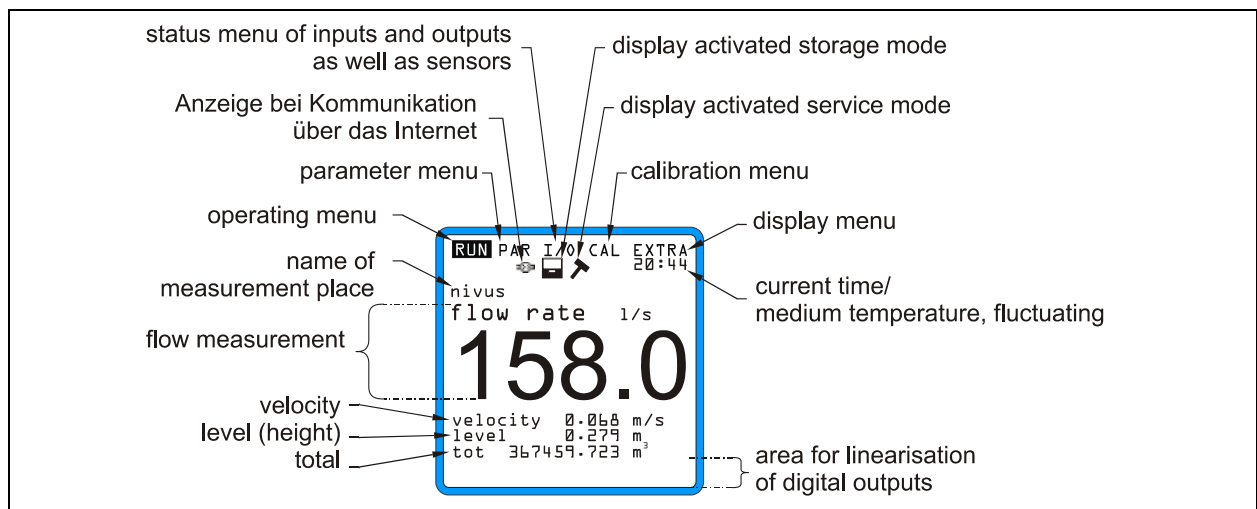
status menu of inputs and outputs as well as sensors

display activated storage mode

Anzeige bei Kommunikation über das Internet

display activated service mode

parameter menu

calibration menu

operating menu

display menu

RUN PAR I/O CAL EXTRA
20:44

name of measurement place

nivus

current time/ medium temperature, fluctuating

flow rate 1/s

flow measurement

158.0

velocity

level (height)

total

velocity 0.068 m/s
level 0.279 m
tot 367459.723 $m^3$

area for linearisation of digital outputs